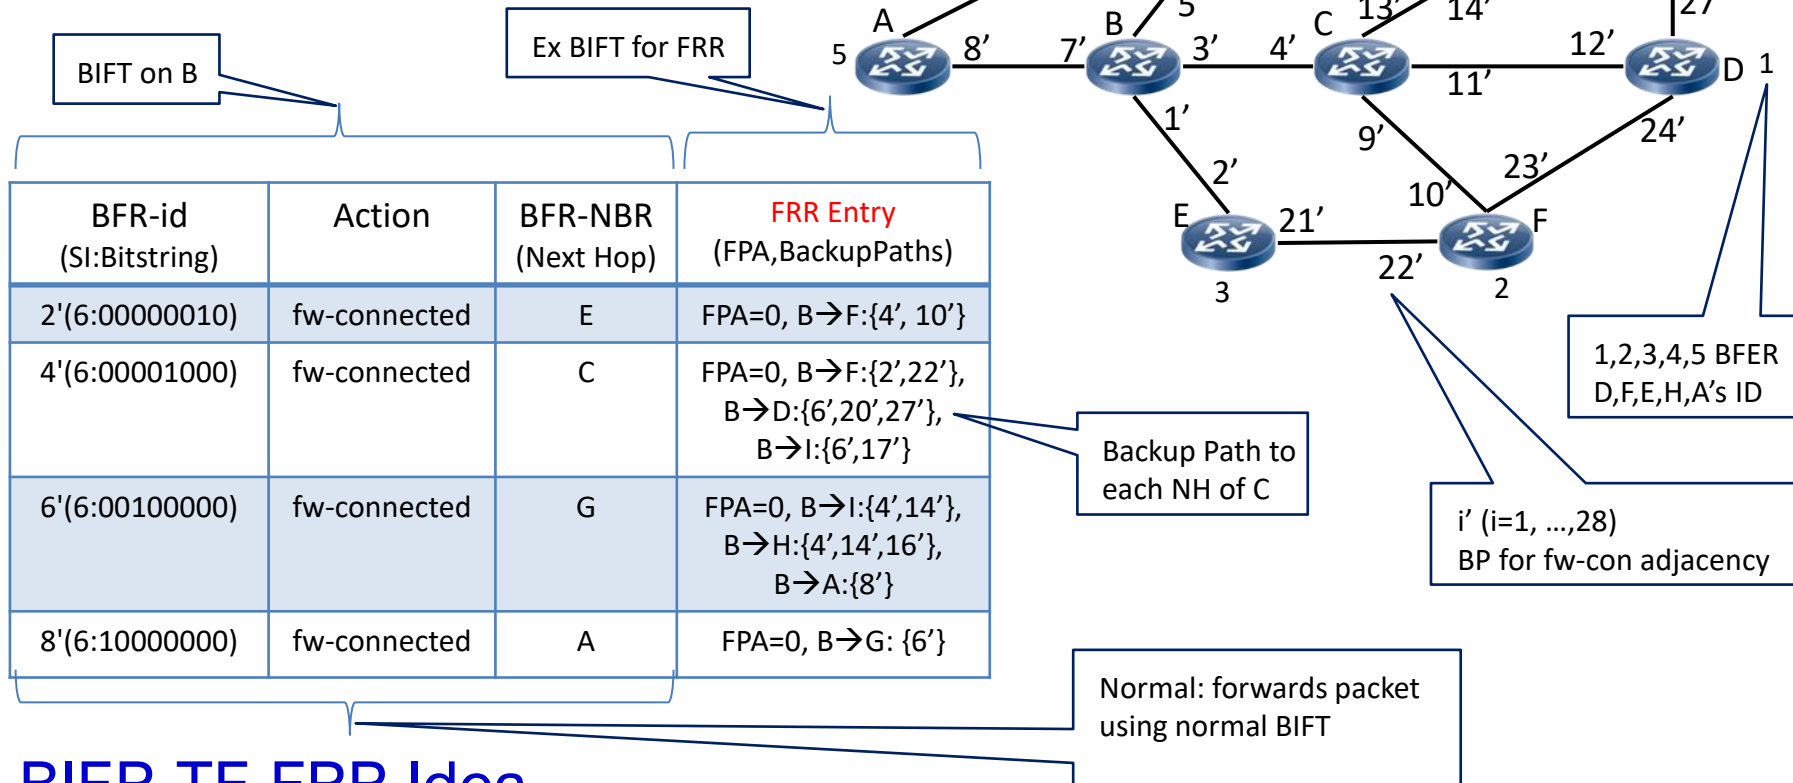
BIFT on B

Ex BIFT for FRR

| BFR-id (SI:Bitstring) | Action | BFR-NBR (Next Hop) | FRR Entry (FPA,BackupPaths) |
|---|---|---|---|
| 2'(6:00000010) | fw-connected | E | FPA=0, B→F:{4', 10'} |
| 4'(6:00001000) | fw-connected | C | FPA=0, B→F:{2',22'}, B→D:{6',20',27'}, B→I:{6',17'} |
| 6'(6:00100000) | fw-connected | G | FPA=0, B→I:{4',14'}, B→H:{4',14',16'}, B→A:{8'} |
| 8'(6:10000000) | fw-connected | A | FPA=0, B→G: {6'} |

A 5 8' 7' B 5 3' 4' C 13' 14' 12' 27' D 1 11' 1' 9' 24' 2' 23' 10' E 21' F 22' 3 2

Backup Path to each NH of C

1,2,3,4,5 BFER D,F,E,H,A's ID

i' (i=1, ...,28) BP for fw-con adjacency

Normal: forwards packet using normal BIFT

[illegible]